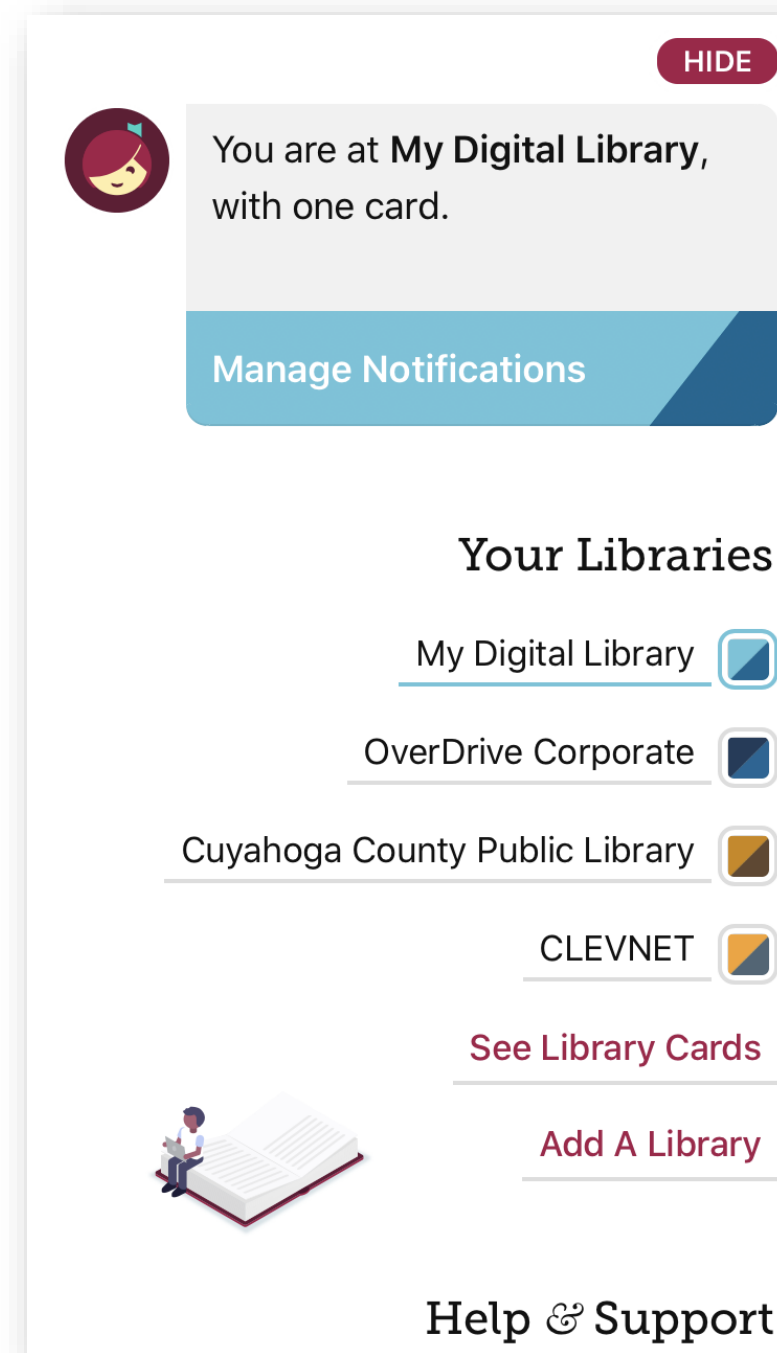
HIDE

You are at **My Digital Library**, with one card.

Manage Notifications

Your Libraries

My Digital Library

OverDrive Corporate

Cuyahoga County Public Library

CLEVNET

See Library Cards

Add A Library

Help & Support